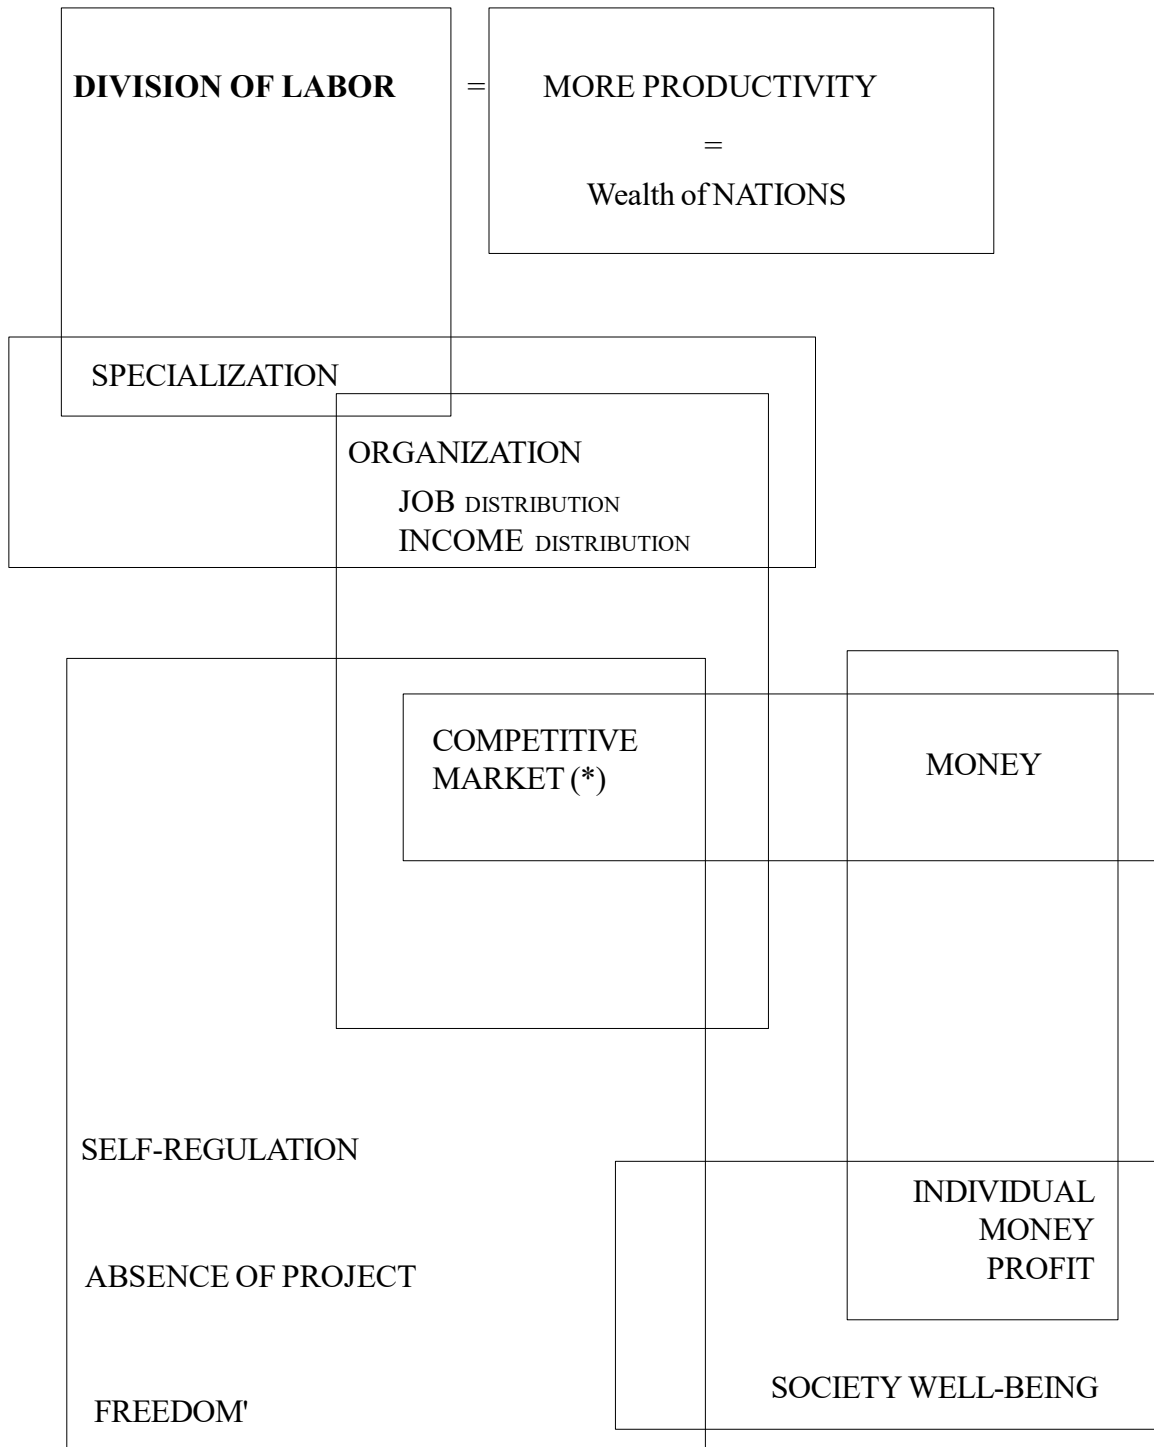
**DIVISION OF LABOR** = MORE PRODUCTIVITY

=

Wealth of NATIONS

SPECIALIZATION

ORGANIZATION

JOB DISTRIBUTION

INCOME DISTRIBUTION

COMPETITIVE MARKET (*)

MONEY

SELF-REGULATION

INDIVIDUAL MONEY PROFIT

ABSENCE OF PROJECT

SOCIETY WELL-BEING

FREEDOM'